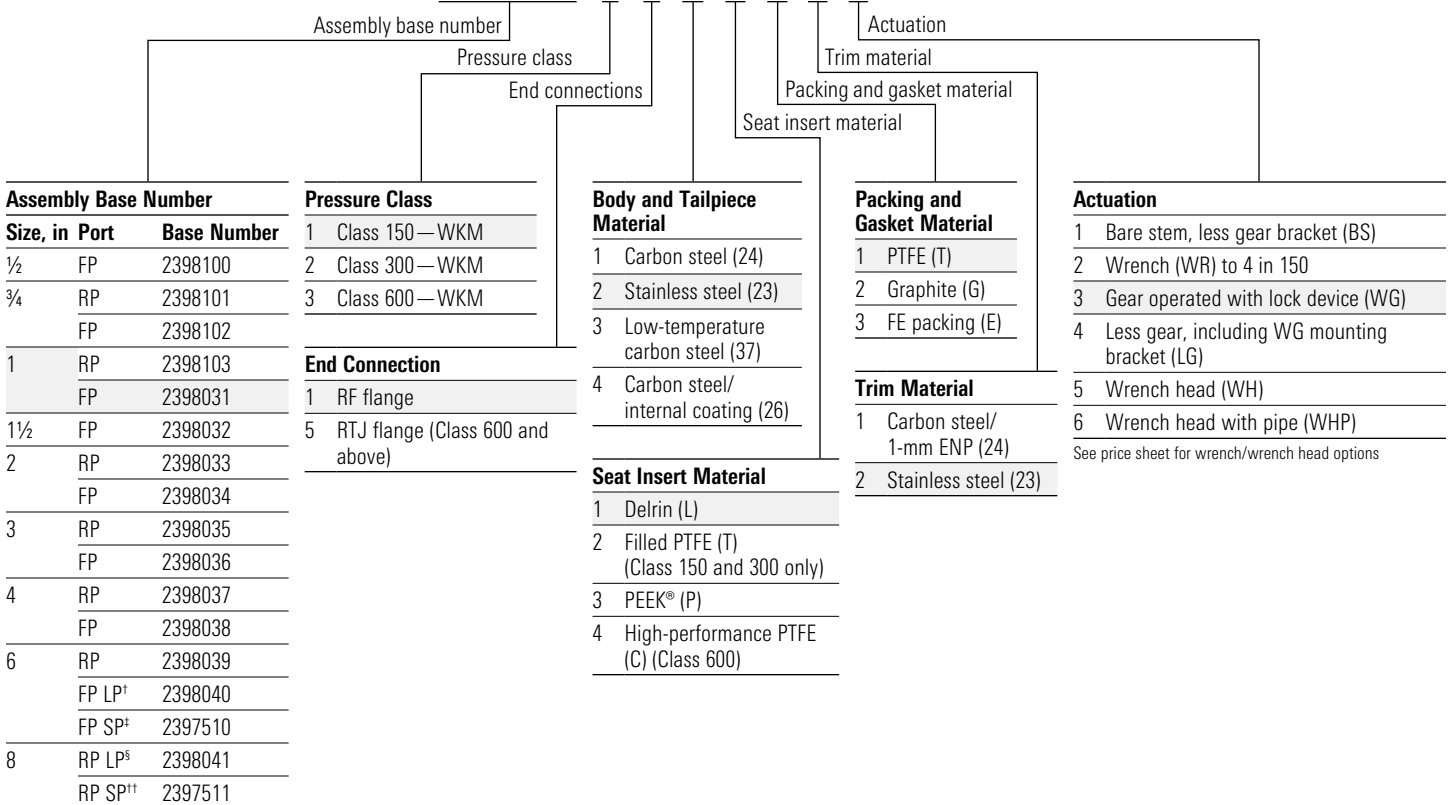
Assembly base number
Pressure class
End connections
Seat insert material
Packing and gasket material
Trim material
Actuation

**Assembly Base Number**

| Size, in | Port | Base Number |
|---|---|---|
| ½ | FP | 2398100 |
| ¾ | RP | 2398101 |
| | FP | 2398102 |
| 1 | RP | 2398103 |
| | FP | 2398031 |
| 1½ | FP | 2398032 |
| 2 | RP | 2398033 |
| | FP | 2398034 |
| 3 | RP | 2398035 |
| | FP | 2398036 |
| 4 | RP | 2398037 |
| | FP | 2398038 |
| 6 | RP | 2398039 |
| | FP LP† | 2398040 |
| | FP SP‡ | 2397510 |
| 8 | RP LP§ | 2398041 |
| | RP SP†† | 2397511 |

**Pressure Class**

| | |
|---|---|
| 1 | Class 150 — WKM |
| 2 | Class 300 — WKM |
| 3 | Class 600 — WKM |

**End Connection**

| | |
|---|---|
| 1 | RF flange |
| 5 | RTJ flange (Class 600 and above) |

**Body and Tailpiece Material**

| | |
|---|---|
| 1 | Carbon steel (24) |
| 2 | Stainless steel (23) |
| 3 | Low-temperature carbon steel (37) |
| 4 | Carbon steel/ internal coating (26) |

**Seat Insert Material**

| | |
|---|---|
| 1 | Delrin (L) |
| 2 | Filled PTFE (T) (Class 150 and 300 only) |
| 3 | PEEK® (P) |
| 4 | High-performance PTFE (C) (Class 600) |

**Packing and Gasket Material**

| | |
|---|---|
| 1 | PTFE (T) |
| 2 | Graphite (G) |
| 3 | FE packing (E) |

**Trim Material**

| | |
|---|---|
| 1 | Carbon steel/ 1-mm ENP (24) |
| 2 | Stainless steel (23) |

**Actuation**

| | |
|---|---|
| 1 | Bare stem, less gear bracket (BS) |
| 2 | Wrench (WR) to 4 in 150 |
| 3 | Gear operated with lock device (WG) |
| 4 | Less gear, including WG mounting bracket (LG) |
| 5 | Wrench head (WH) |
| 6 | Wrench head with pipe (WHP) |

See price sheet for wrench/wrench head options